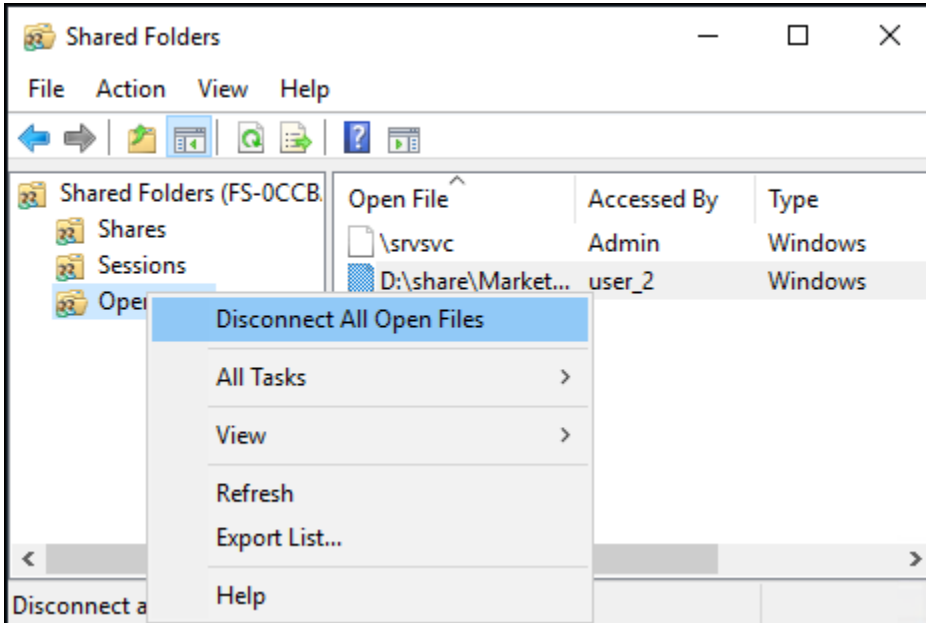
Shared Folders

File Action View Help

Shared Folders (FS-0CCB

Shares

Sessions

Ope

| Open File | Accessed By | Type |
|---|---|---|
| \srvsvc | Admin | Windows |
| D:\share\Market... | user_2 | Windows |

Disconnect All Open Files

All Tasks

View

Refresh

Export List...

Help

Disconnect a